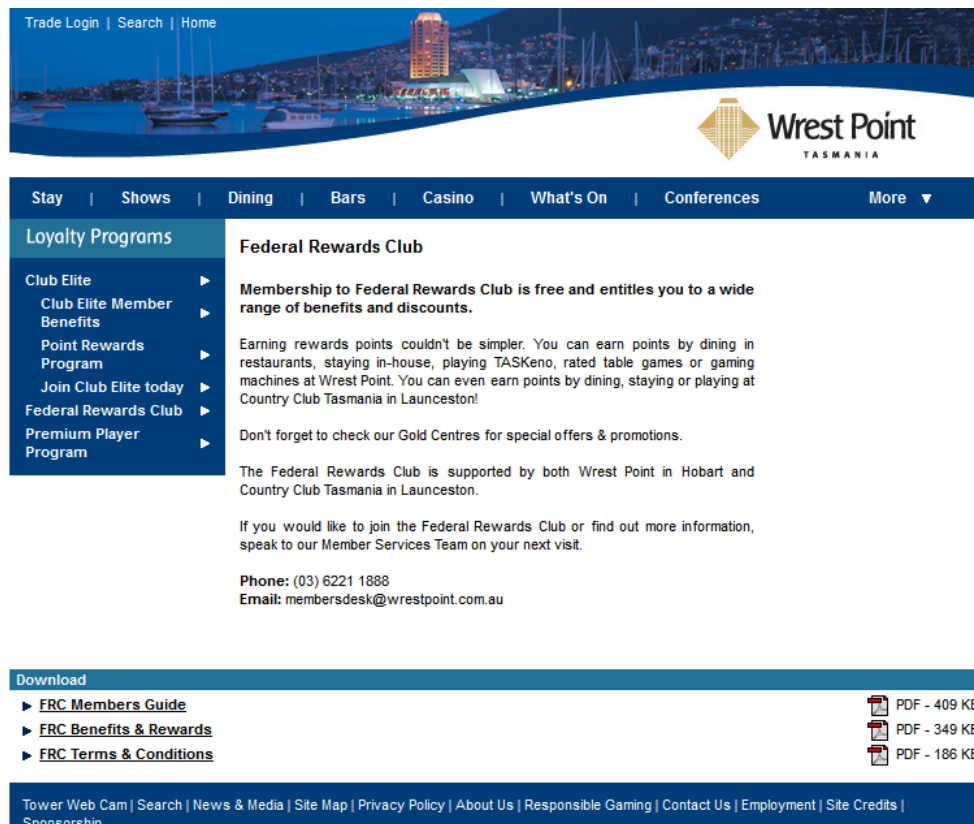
Trade Login | Search | Home

Wrest Point
TASMANIA

Stay | Shows | Dining | Bars | Casino | What's On | Conferences | More ▼

Loyalty Programs

Club Elite
Club Elite Member Benefits
Point Rewards Program
Join Club Elite today
Federal Rewards Club
Premium Player Program

Federal Rewards Club

Membership to Federal Rewards Club is free and entitles you to a wide range of benefits and discounts.

Earning rewards points couldn't be simpler. You can earn points by dining in restaurants, staying in-house, playing TASKeno, rated table games or gaming machines at Wrest Point. You can even earn points by dining, staying or playing at Country Club Tasmania in Launceston!

Don't forget to check our Gold Centres for special offers & promotions.

The Federal Rewards Club is supported by both Wrest Point in Hobart and Country Club Tasmania in Launceston.

If you would like to join the Federal Rewards Club or find out more information, speak to our Member Services Team on your next visit.

Phone: (03) 6221 1888
Email: membersdesk@wrestpoint.com.au

Download

FRC Members Guide PDF - 409 K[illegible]
FRC Benefits & Rewards PDF - 349 K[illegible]
FRC Terms & Conditions PDF - 186 K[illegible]

Tower Web Cam | Search | News & Media | Site Map | Privacy Policy | About Us | Responsible Gaming | Contact Us | Employment | Site Credits | Sponsorship